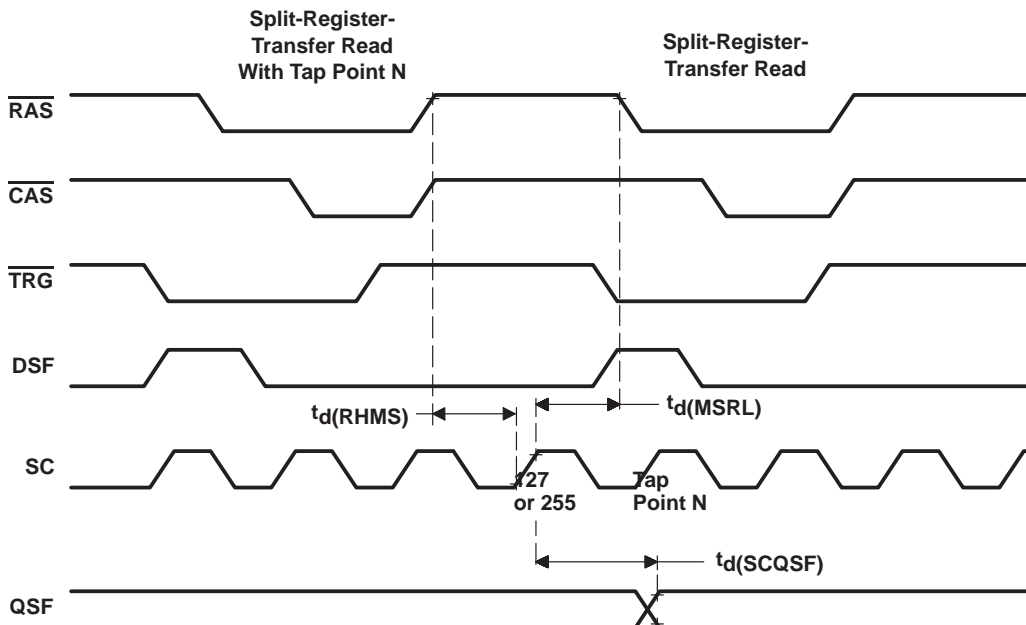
Split-Register-Transfer Read With Tap Point N

Split-Register-Transfer Read

$\overline{RAS}$

$\overline{CAS}$

$\overline{TRG}$

DSF

$t_{d(RHMS)}$

$t_{d(MSRL)}$

SC

127 or 255

Tap Point N

$t_{d(SCQSF)}$

QSF